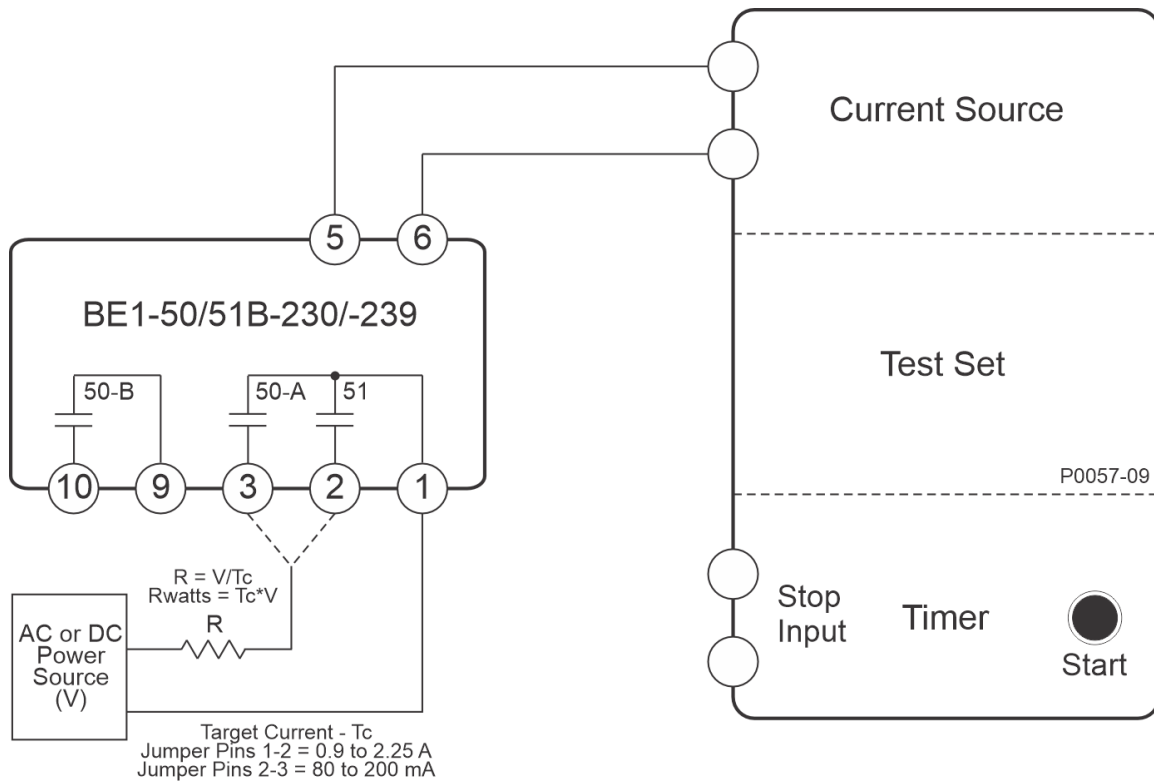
Current Source

5 6

BE1-50/51B-230/-239

50-B

50-A

51

10 9 3 2 1

Test Set

P0057-09

R = V/Tc
Rwatts = Tc*V

R

AC or DC Power Source (V)

Stop Input

Timer

Start

Target Current - Tc
Jumper Pins 1-2 = 0.9 to 2.25 A
Jumper Pins 2-3 = 80 to 200 mA